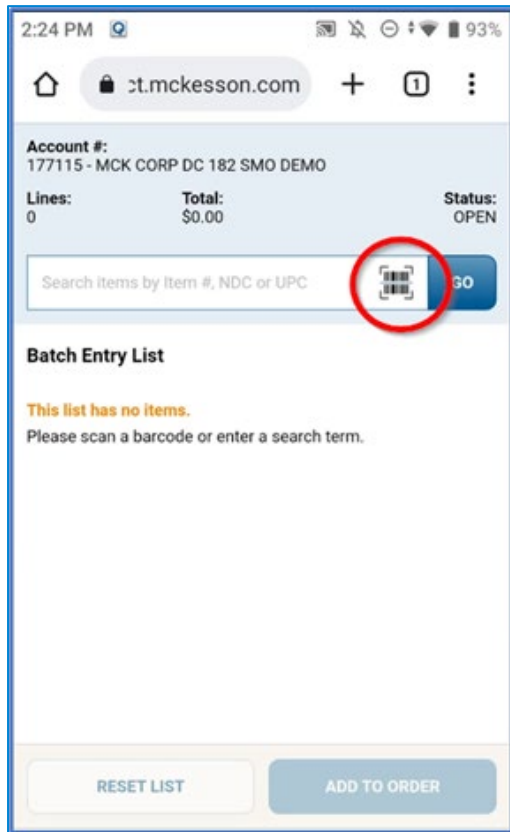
2:24 PM 93%

ct.mckesson.com + 1

Account #:
177115 - MCK CORP DC 182 SMO DEMO

Lines:
0

Total:
$0.00

Status:
OPEN

Search items by Item #, NDC or UPC GO

Batch Entry List

This list has no items.
Please scan a barcode or enter a search term.

RESET LIST ADD TO ORDER